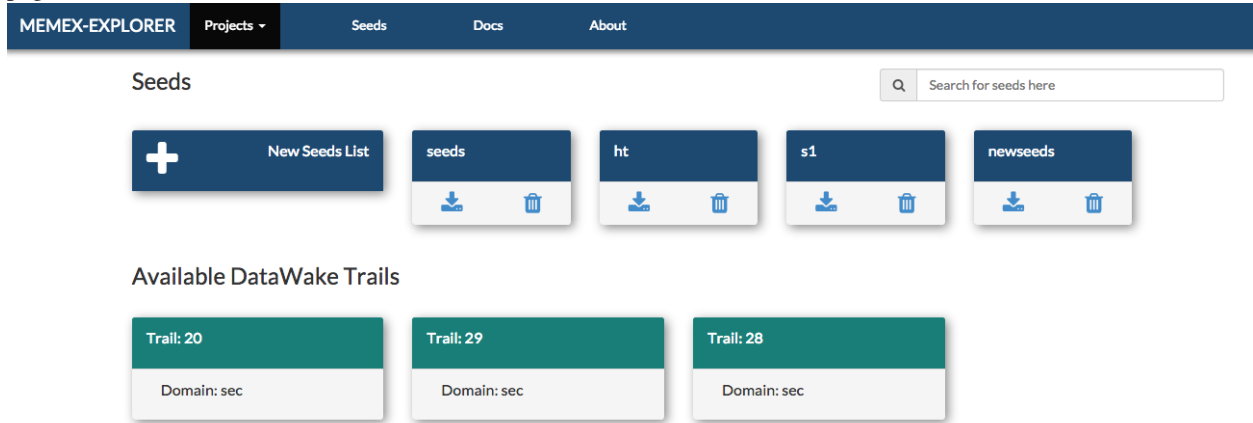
MEMEX-EXPLORER Projects Seeds Docs About

Seeds

Search for seeds here

New Seeds List

seeds

ht

s1

newseeds

Available DataWake Trails

Trail: 20

Domain: sec

Trail: 29

Domain: sec

Trail: 28

Domain: sec